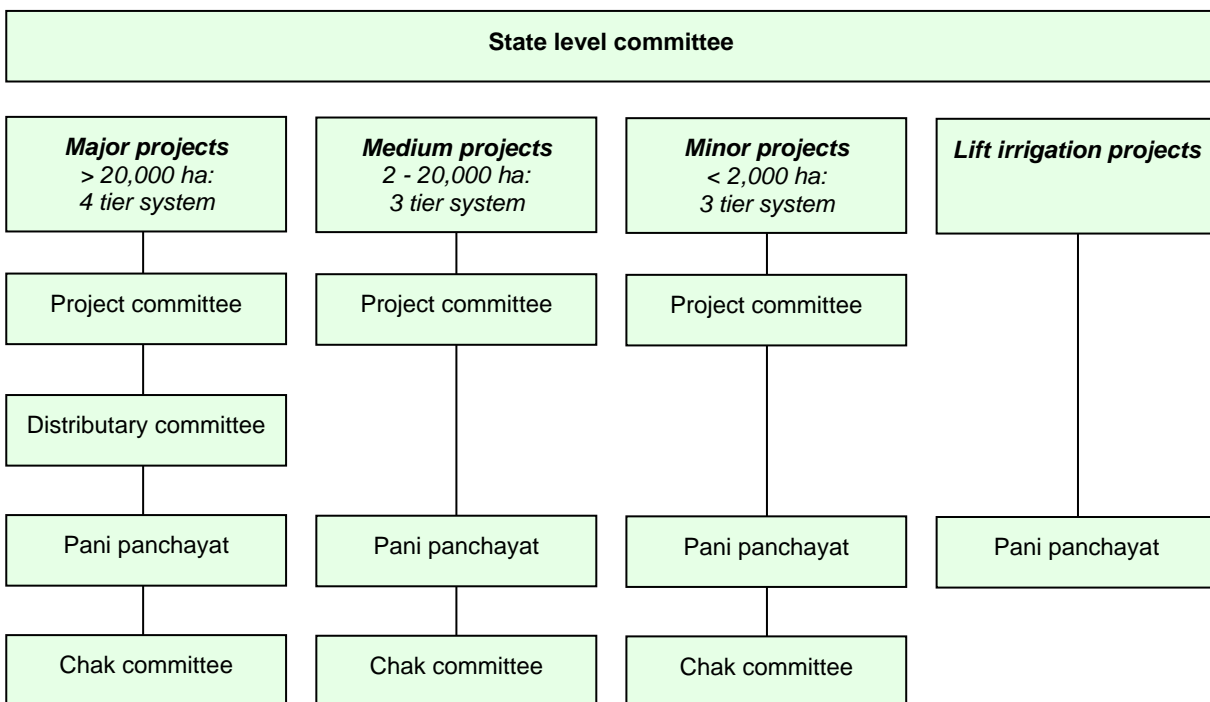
State level committee

Major projects
> 20,000 ha:
4 tier system

Project committee

Distributary committee

Pani panchayat

Chak committee

Medium projects
2 - 20,000 ha:
3 tier system

Project committee

Pani panchayat

Chak committee

Minor projects
< 2,000 ha:
3 tier system

Project committee

Pani panchayat

Chak committee

Lift irrigation projects

Pani panchayat